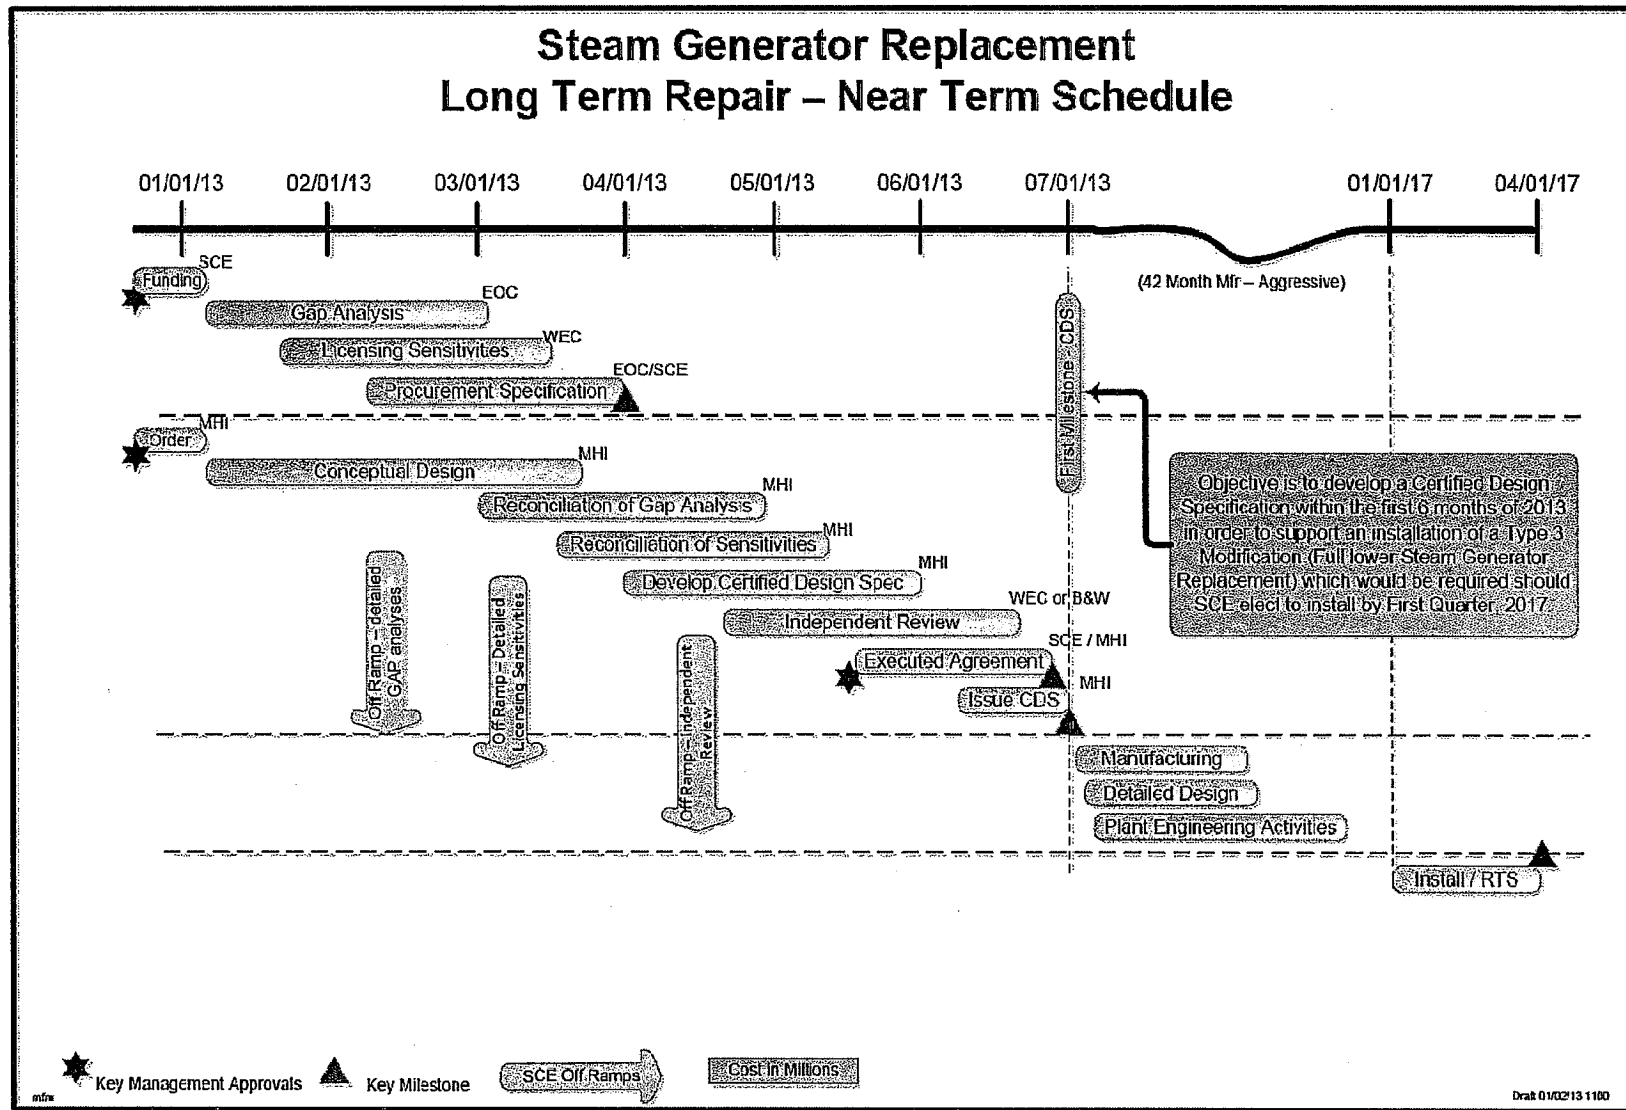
Steam Generator Replacement
Long Term Repair – Near Term Schedule

01/01/13 02/01/13 03/01/13 04/01/13 05/01/13 06/01/13 07/01/13 01/01/17 04/01/17

(42 Month Mfr – Aggressive)

SCE
Funding

EOC
Gap Analysis

WEC
Licensing Sensitivities

EOC/SCE
Procurement Specification

First Milestone - CDS

MHI
Order

MHI
Conceptual Design

MHI
Reconciliation of Gap Analysis

MHI
Reconciliation of Sensitivities

MHI
Develop Certified Design Spec

WEC or B&W
Independent Review

SCE / MHI
Executed Agreement

MHI
Issue CDS

Objective is to develop a Certified Design Specification within the first 6 months of 2013 in order to support an installation of a Type 3 Modification (Full lower Steam Generator Replacement) which would be required should SCE elect to install by First Quarter, 2017.

Off Ramp – detailed GAP analyses

Off Ramp – Detailed Licensing Sensitivities

Off Ramp – Independent Review

Manufacturing
Detailed Design
Plant Engineering Activities

Install / RTS

Key Management Approvals Key Milestone SCE Off Ramps Cost in Millions

mfm

Draft 01/02/13 1100